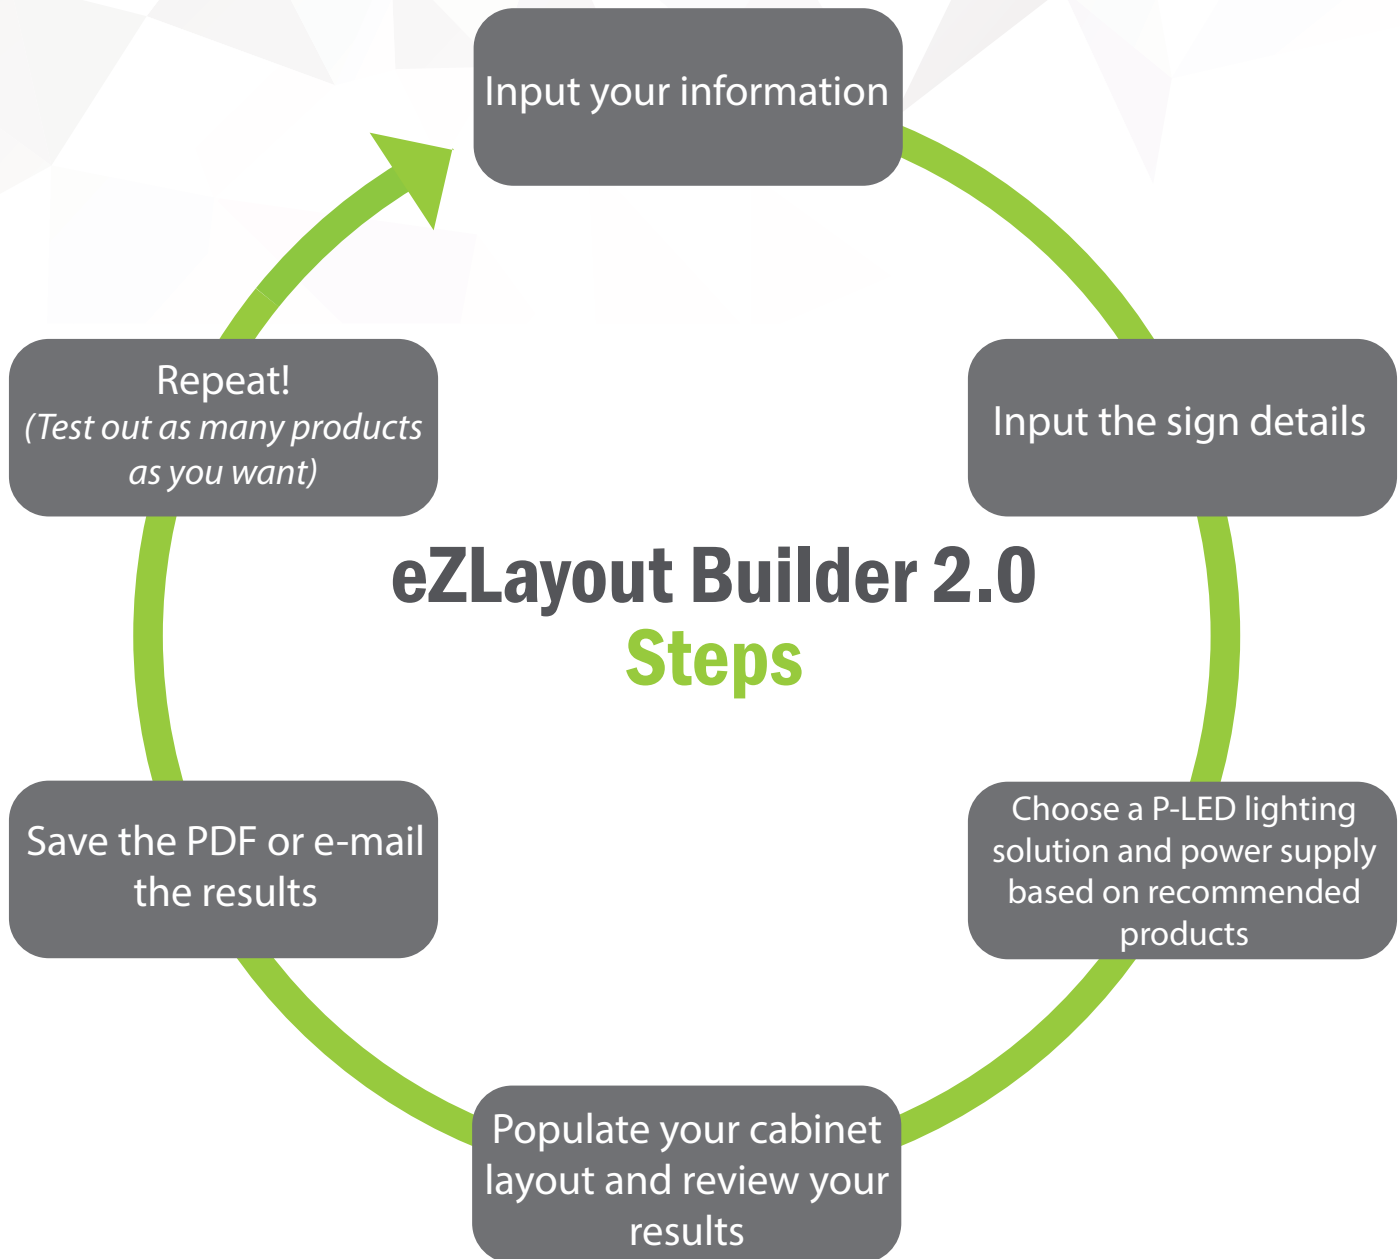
Input your information

Input the sign details

Choose a P-LED lighting solution and power supply based on recommended products

Populate your cabinet layout and review your results

Save the PDF or e-mail the results

Repeat!
(Test out as many products as you want)

eZLayout Builder 2.0
Steps